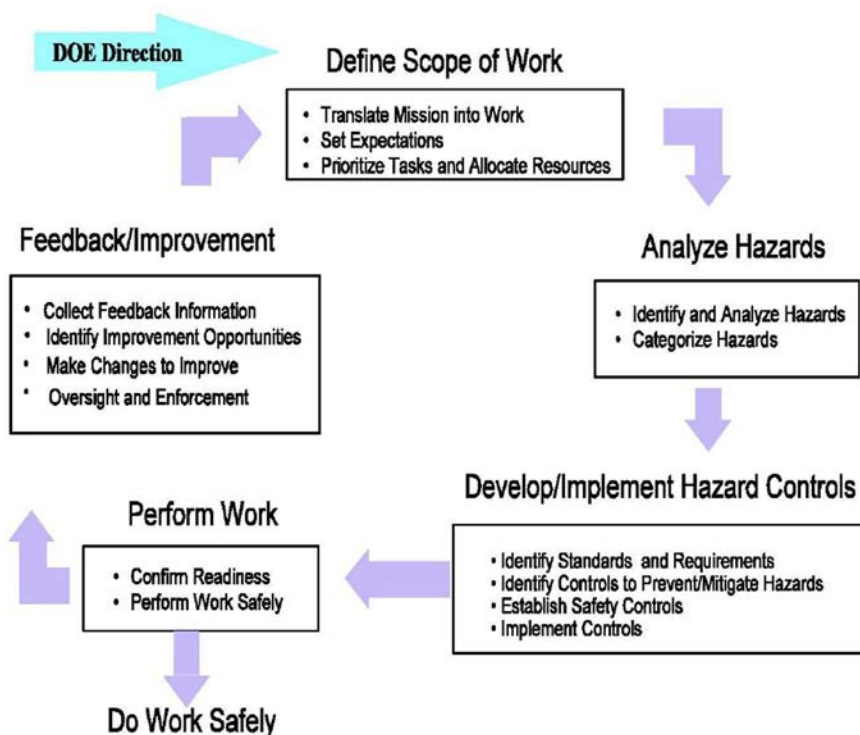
DOE Direction

Define Scope of Work

• Translate Mission into Work
• Set Expectations
• Prioritize Tasks and Allocate Resources

Feedback/Improvement

• Collect Feedback Information
• Identify Improvement Opportunities
• Make Changes to Improve
• Oversight and Enforcement

Analyze Hazards

• Identify and Analyze Hazards
• Categorize Hazards

Develop/Implement Hazard Controls

• Identify Standards and Requirements
• Identify Controls to Prevent/Mitigate Hazards
• Establish Safety Controls
• Implement Controls

Perform Work

• Confirm Readiness
• Perform Work Safely

Do Work Safely